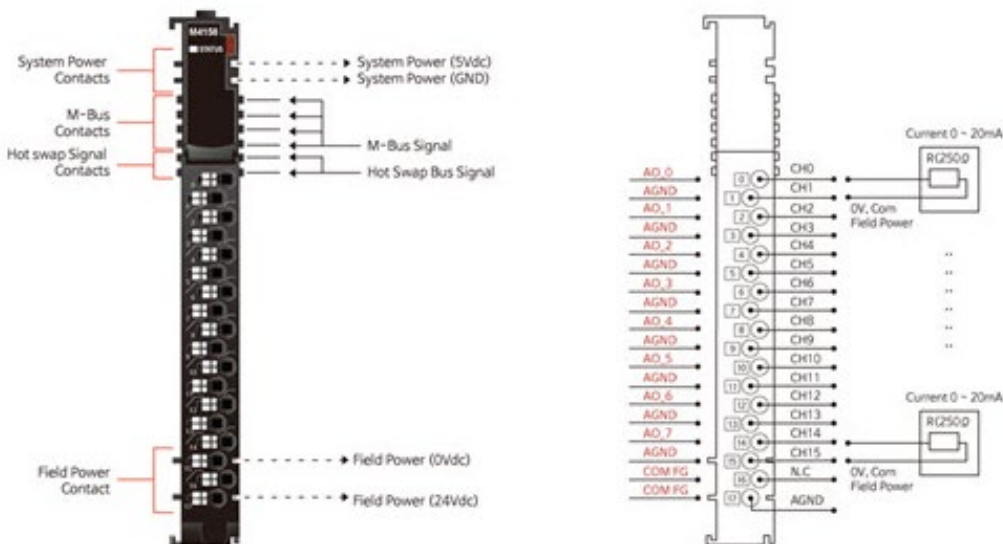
M4156
STATUS

System Power Contacts
M-Bus Contacts
Hot swap Signal Contacts
Field Power Contact

System Power (5Vdc)
System Power (GND)
M-Bus Signal
Hot Swap Bus Signal
Field Power (0Vdc)
Field Power (24Vdc)

AO_0
AGND
AO_1
AGND
AO_2
AGND
AO_3
AGND
AO_4
AGND
AO_5
AGND
AO_6
AGND
AO_7
AGND
COM FG
COM FG

0
1
2
3
4
5
6
7
8
9
10
11
12
13
14
15
16
17

CH0
CH1
CH2
CH3
CH4
CH5
CH6
CH7
CH8
CH9
CH10
CH11
CH12
CH13
CH14
CH15
N.C
AGND

Current 0 ~ 20mA
R(250Ω)
0V, Com Field Power

Current 0 ~ 20mA
R(250Ω)
0V, Com Field Power